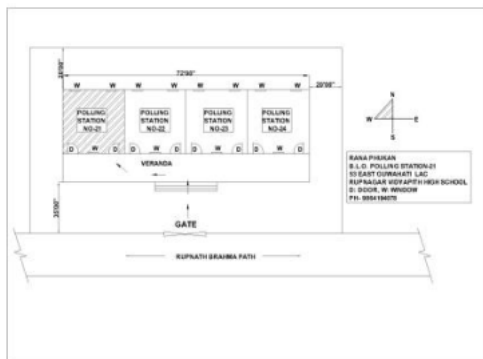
15'00"

72'00"

20'00"

W W W W W W W W W W

POLLING STATION NO-21

POLLING STATION NO-22

POLLING STATION NO-23

POLLING STATION NO-24

D W D D W D D W D D W D

VERANDA

35'00"

GATE

RUPNATH BRAHMA PATH

N
W E
S

RANA PHUKAN
B.L.O. POLLING STATION-21
53 EAST GUWAHATI LAC
RUPNAGAR VIDYAPITH HIGH SCHOOL
D: DOOR, W: WINDOW
PH: 9864194070